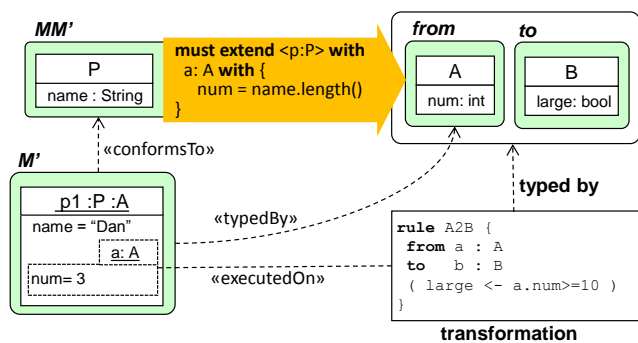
MM'

P

name : String

must extend <p:P> with
a: A with {
num = name.length()
}

from

A

num: int

to

B

large: bool

«conformsTo»

M'

p1 :P :A

name = "Dan"

a: A

num= 3

«typedBy»

«executedOn»

typed by

rule A2B {
from a : A
to b : B
( large <- a.num>=10 )
}

transformation